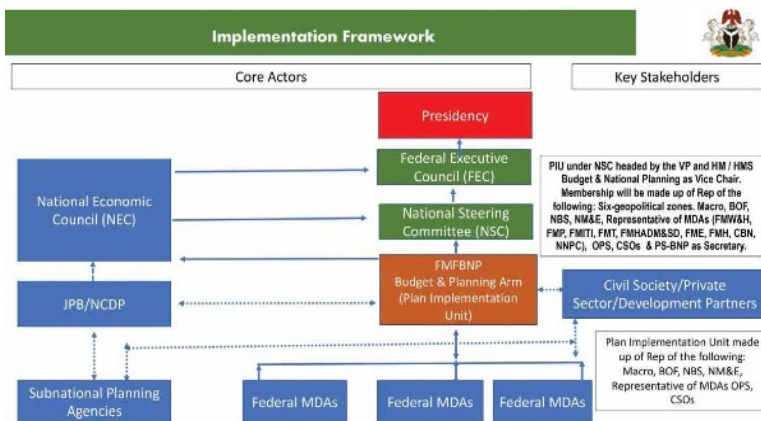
Implementation Framework

Core Actors

Key Stakeholders

Presidency

Federal Executive Council (FEC)

National Steering Committee (NSC)

National Economic Council (NEC)

PIU under NSC headed by the VP and HM / HMS Budget & National Planning as Vice Chair. Membership will be made up of Rep of the following: Six-geopolitical zones. Macro, BOF, NBS, NM&E, Representative of MDAs (FMW&H, FMP, FMITI, FMT, FMHADM&SD, FME, FMH, CBN, NNPC), OPS, CSOs & PS-BNP as Secretary.

FMFBNP Budget & Planning Arm (Plan Implementation Unit)

JPB/NCDP

Civil Society/Private Sector/Development Partners

Plan Implementation Unit made up of Rep of the following: Macro, BOF, NBS, NM&E, Representative of MDAs OPS, CSOs

Subnational Planning Agencies

Federal MDAs

Federal MDAs

Federal MDAs